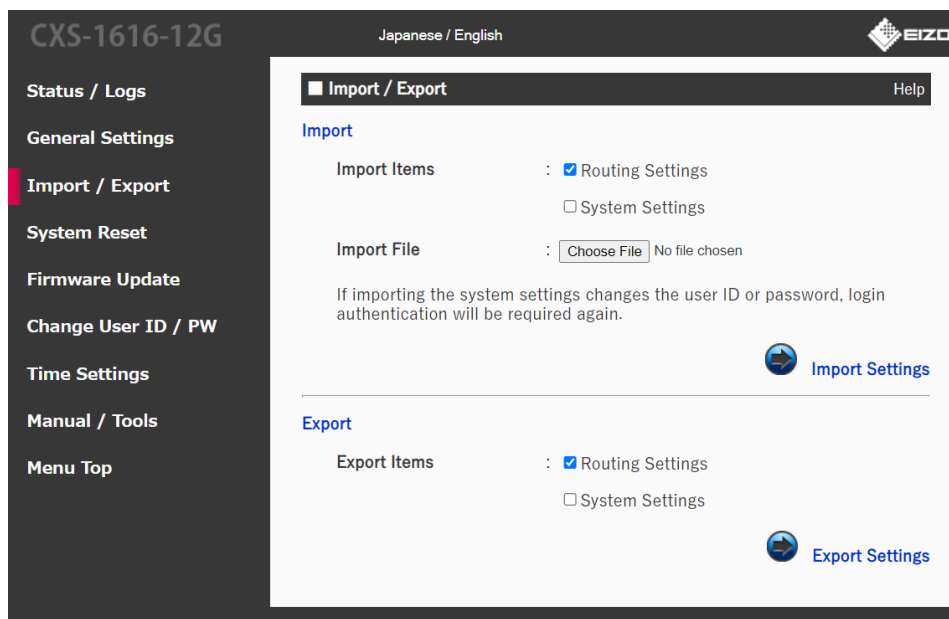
CXS-1616-12G

Japanese / English

EIZO

Status / Logs

General Settings

Import / Export

System Reset

Firmware Update

Change User ID / PW

Time Settings

Manual / Tools

Menu Top

Import / Export

Help

Import

Import Items : Routing Settings

System Settings

Import File : Choose File No file chosen

If importing the system settings changes the user ID or password, login authentication will be required again.

Import Settings

Export

Export Items : Routing Settings

System Settings

Export Settings